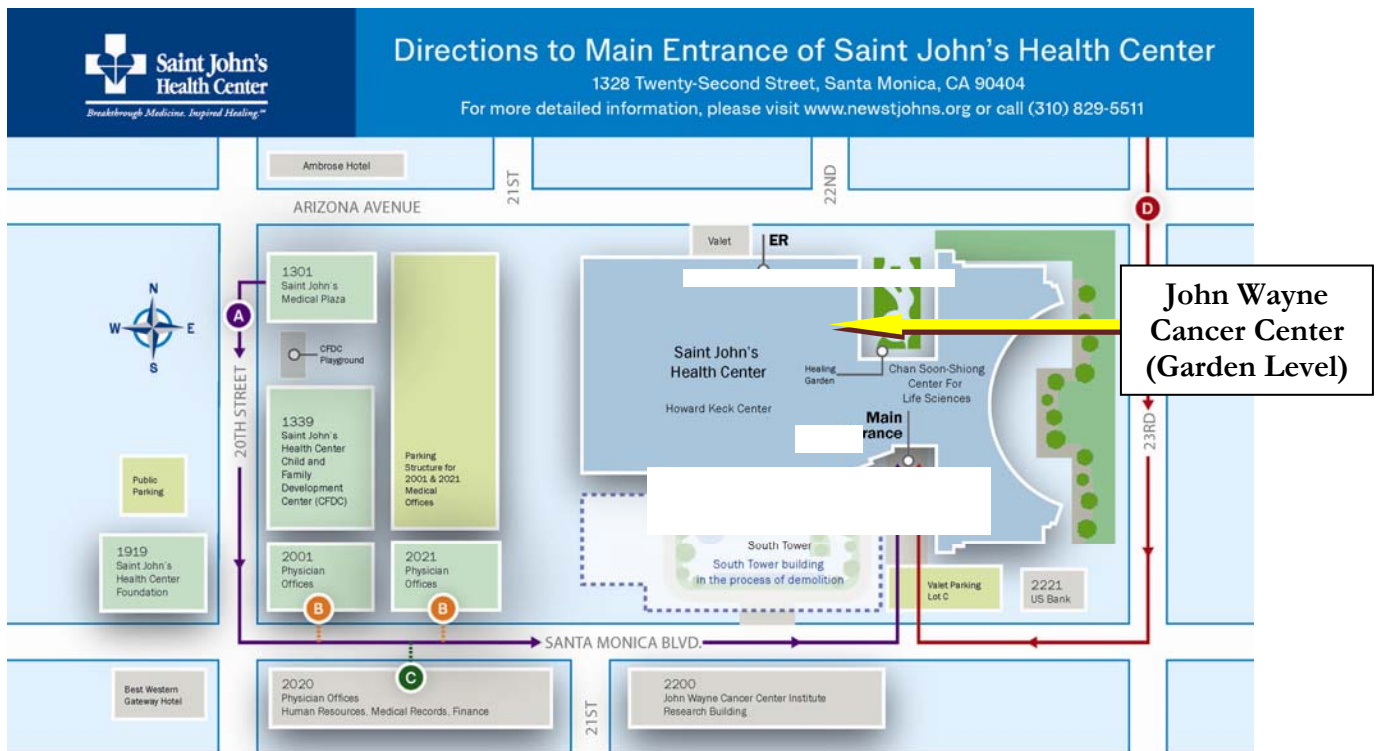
Saint John's Health Center
Breakthrough Medicine. Inspired Healing.™

Directions to Main Entrance of Saint John's Health Center
1328 Twenty-Second Street, Santa Monica, CA 90404
For more detailed information, please visit www.newstjohns.org or call (310) 829-5511

Ambrose Hotel
21ST
22ND
ARIZONA AVENUE
D
Valet
ER
John Wayne Cancer Center (Garden Level)
N
W
E
S
A
1301 Saint John's Medical Plaza
CFDC Playground
20TH STREET
1339 Saint John's Health Center Child and Family Development Center (CFDC)
Parking Structure for 2001 & 2021 Medical Offices
Saint John's Health Center
Howard Keck Center
Healing Garden
Chan Soon-Shiong Center For Life Sciences
Main
rance
23RD
Public Parking
1919 Saint John's Health Center Foundation
2001 Physician Offices
2021 Physician Offices
B
B
South Tower
South Tower building in the process of demolition
Valet Parking Lot C
2221 US Bank
SANTA MONICA BLVD.
C
Best Western Gateway Hotel
2020 Physician Offices Human Resources, Medical Records, Finance
21ST
2200 John Wayne Cancer Center Institute Research Building